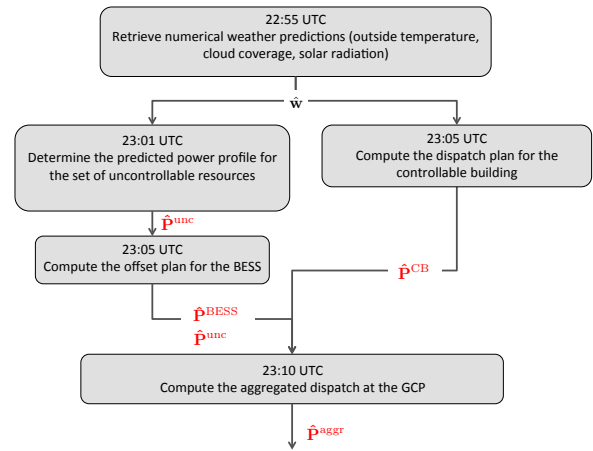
22:55 UTC
Retrieve numerical weather predictions (outside temperature, cloud coverage, solar radiation)

$\hat{\mathbf{w}}$

23:01 UTC
Determine the predicted power profile for the set of uncontrollable resources

23:05 UTC
Compute the dispatch plan for the controllable building

$\hat{\mathbf{P}}^{\mathrm{unc}}$

23:05 UTC
Compute the offset plan for the BESS

$\hat{\mathbf{P}}^{\mathrm{CB}}$

$\hat{\mathbf{P}}^{\mathrm{BESS}}$

$\hat{\mathbf{P}}^{\mathrm{unc}}$

23:10 UTC
Compute the aggregated dispatch at the GCP

$\hat{\mathbf{P}}^{\mathrm{aggr}}$